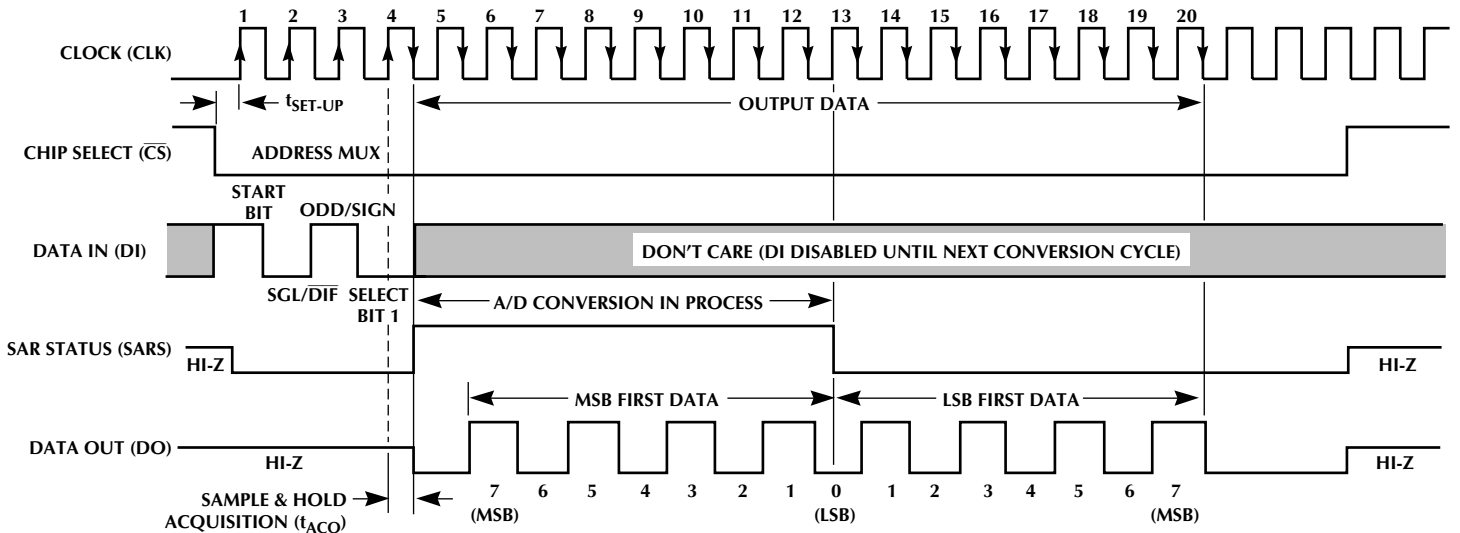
1 2 3 4 5 6 7 8 9 10 11 12 13 14 15 16 17 18 19 20

CLOCK (CLK)

$t_{SET-UP}$

OUTPUT DATA

CHIP SELECT ($\overline{CS}$)

ADDRESS MUX

START BIT

ODD/SIGN

DATA IN (DI)

DON'T CARE (DI DISABLED UNTIL NEXT CONVERSION CYCLE)

SGL/$\overline{DIF}$

SELECT BIT 1

A/D CONVERSION IN PROCESS

SAR STATUS (SARS)

HI-Z

HI-Z

MSB FIRST DATA

LSB FIRST DATA

DATA OUT (DO)

HI-Z

HI-Z

SAMPLE & HOLD ACQUISITION ($t_{ACQ}$)

7 (MSB) 6 5 4 3 2 1 0 (LSB) 1 2 3 4 5 6 7 (MSB)